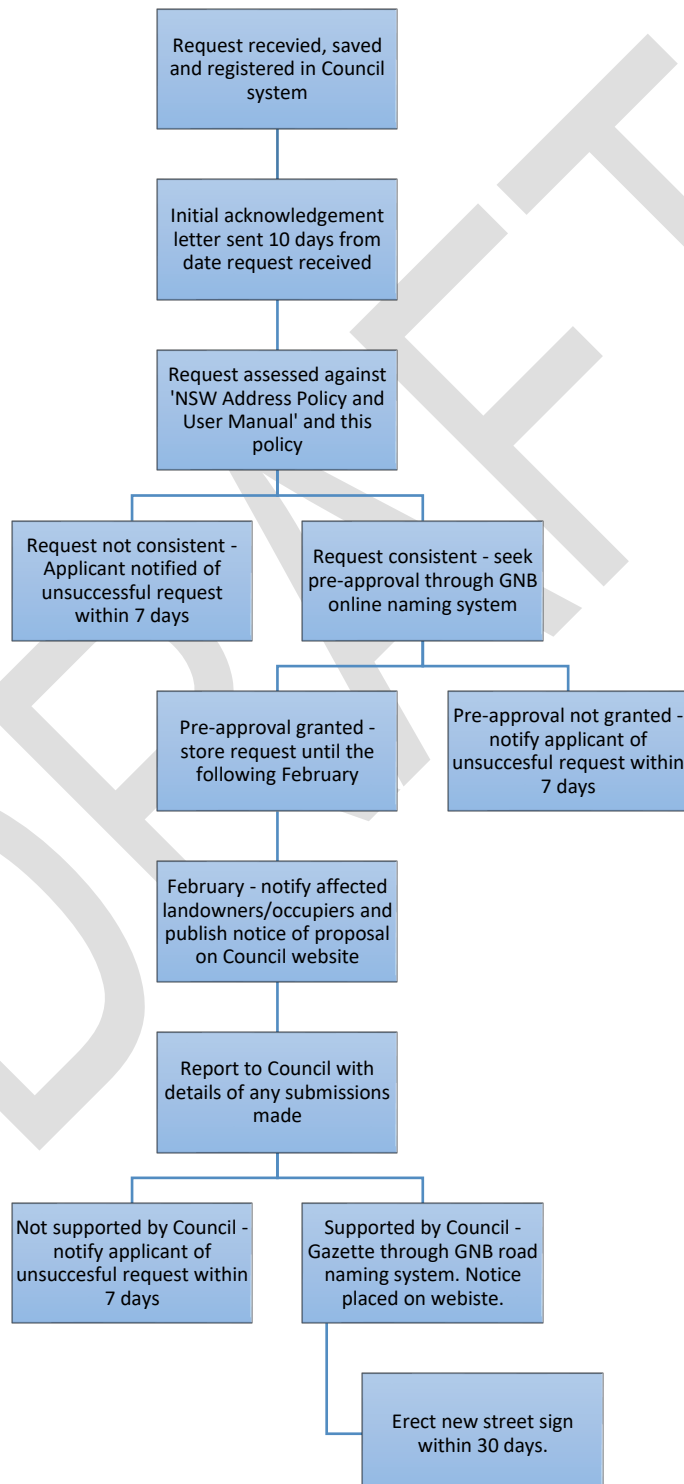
Request recevied, saved and registered in Council system

Initial acknowledgement letter sent 10 days from date request received

Request assessed against 'NSW Address Policy and User Manual' and this policy

Request not consistent - Applicant notified of unsuccessful request within 7 days

Request consistent - seek pre-approval through GNB online naming system

Pre-approval granted - store request until the following February

Pre-approval not granted - notify applicant of unsuccesful request within 7 days

February - notify affected landowners/occupiers and publish notice of proposal on Council website

Report to Council with details of any submissions made

Not supported by Council - notify applicant of unsuccesful request within 7 days

Supported by Council - Gazette through GNB road naming system. Notice placed on webiste.

Erect new street sign within 30 days.

DRAFT